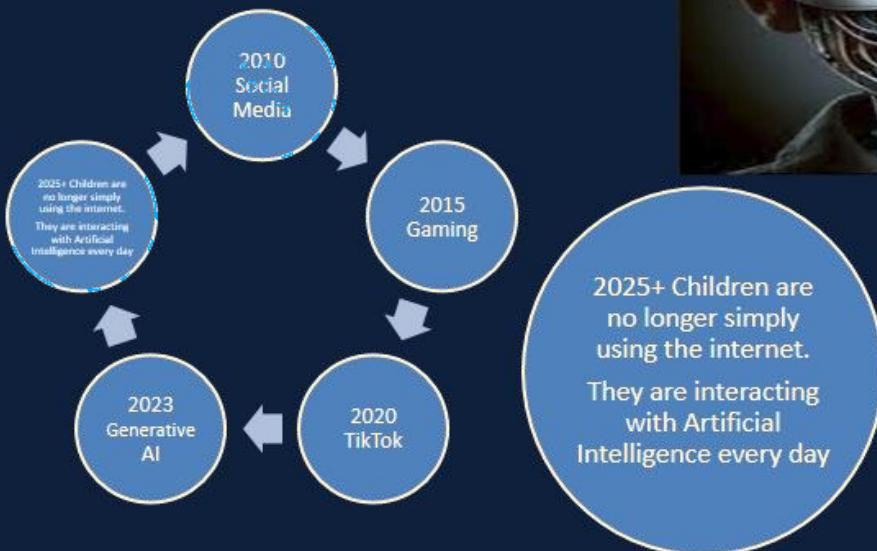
2010
Social
Media

2015
Gaming

2020
TikTok

2023
Generative
AI

2025+ Children are no longer simply using the internet.

They are interacting with Artificial Intelligence every day

2025+ Children are no longer simply using the internet.

They are interacting with Artificial Intelligence every day